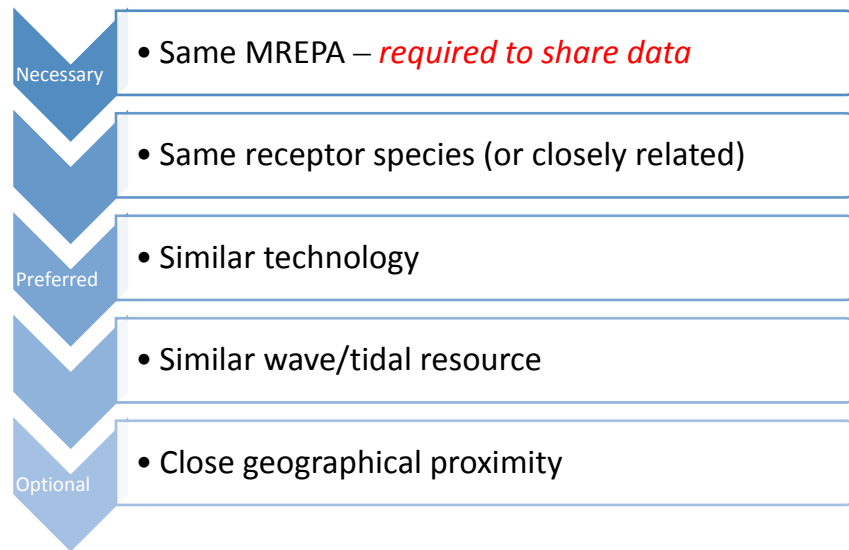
Necessary

• Same MREPA – *required to share data*

• Same receptor species (or closely related)

Preferred

• Similar technology

• Similar wave/tidal resource

Optional

• Close geographical proximity